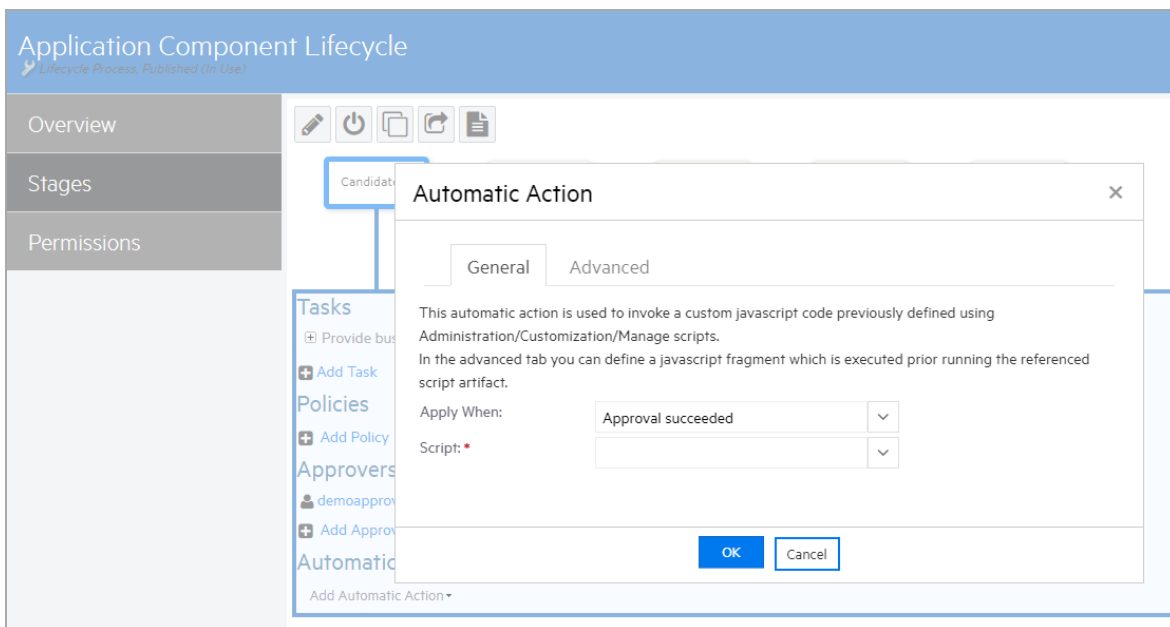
Application Component Lifecycle
Lifecycle Process. Published (In Use)

Overview
Stages
Permissions

Candidat

Tasks
Provide bus
Add Task
Policies
Add Policy
Approvers
demoapprov
Add Approv
Automatic
Add Automatic Action

Automatic Action
×

General
Advanced

This automatic action is used to invoke a custom javascript code previously defined using Administration/Customization/Manage scripts.
In the advanced tab you can define a javascript fragment which is executed prior running the referenced script artifact.

Apply When:
Approval succeeded
Script: *

OK
Cancel